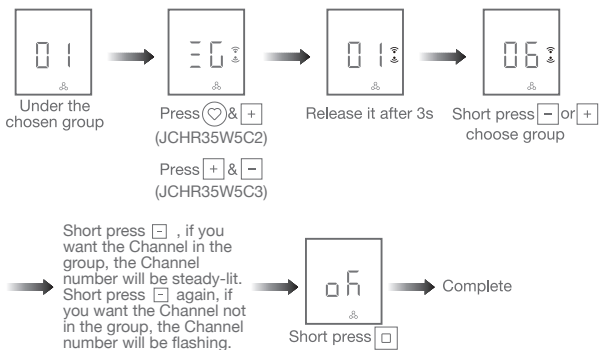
01

Under the chosen group

EG

Press ♡ & +
(JCHR35W5C2)

Press + & −
(JCHR35W5C3)

01

Release it after 3s

06

Short press − or +
choose group

Short press − , if you want the Channel in the group, the Channel number will be steady-lit. Short press − again, if you want the Channel not in the group, the Channel number will be flashing.

oK

Short press □

Complete